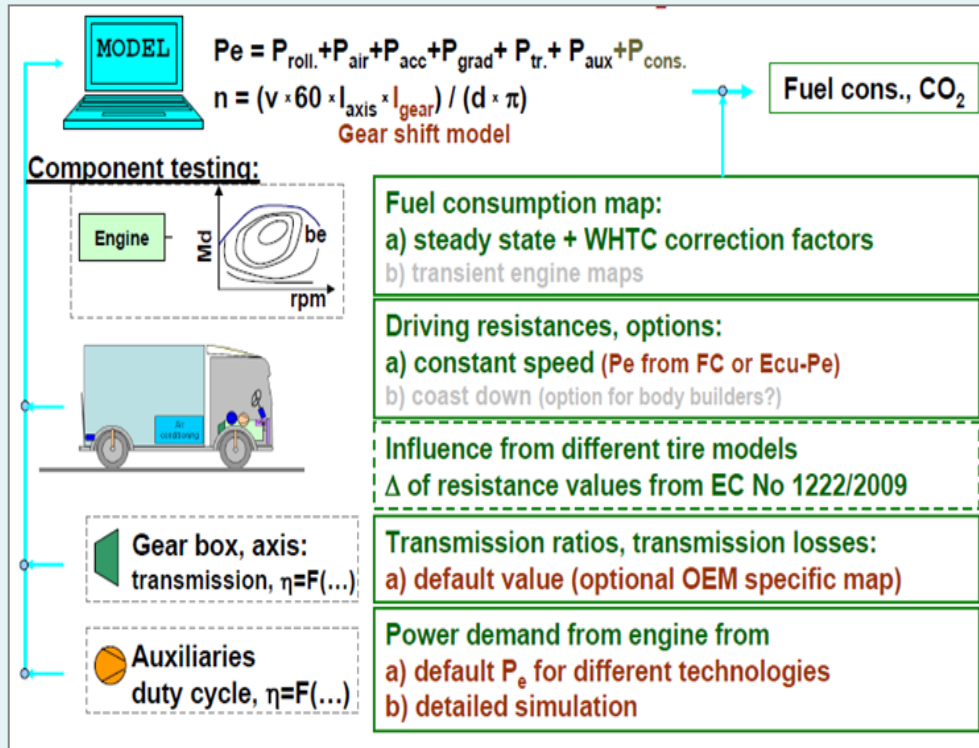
MODEL

$Pe = P_{roll.}+P_{air}+P_{acc}+P_{grad}+P_{tr.}+P_{aux}+P_{cons.}$

$n = (v \times 60 \times I_{axis} \times I_{gear}) / (d \times \pi)$

Gear shift model

Fuel cons., $CO_2$

Component testing:

Engine

Md

be

rpm

Air conditioning

Fuel consumption map:
a) steady state + WHTC correction factors
b) transient engine maps

Driving resistances, options:
a) constant speed (Pe from FC or Ecu-Pe)
b) coast down (option for body builders?)

Influence from different tire models
Δ of resistance values from EC No 1222/2009

Gear box, axis:
transmission, η=F(...)

Transmission ratios, transmission losses:
a) default value (optional OEM specific map)

Auxiliaries
duty cycle, η=F(...)

Power demand from engine from
a) default $P_e$ for different technologies
b) detailed simulation